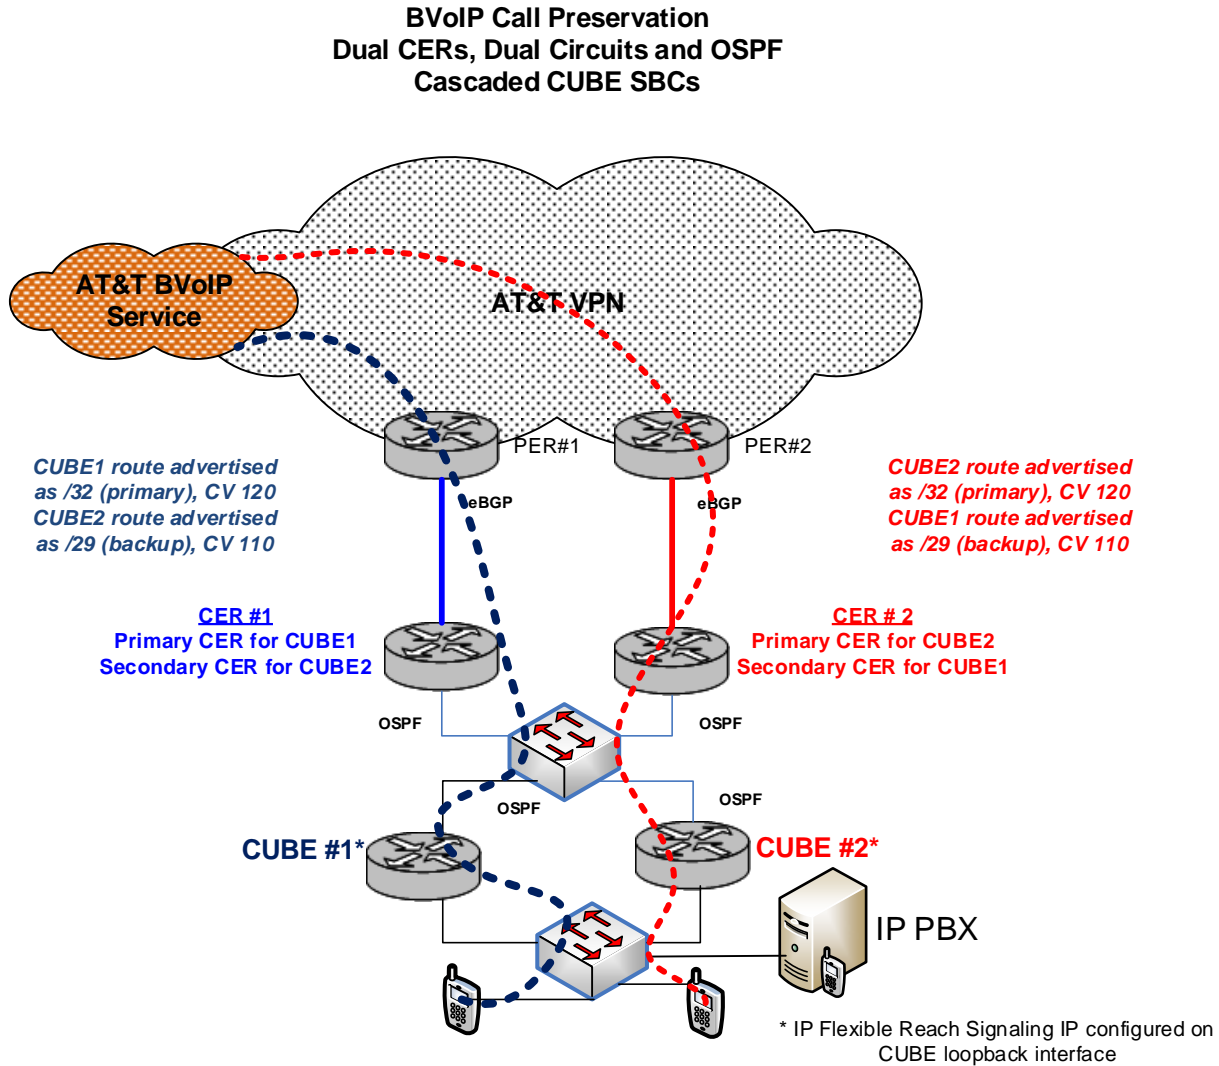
BVoIP Call Preservation
Dual CERs, Dual Circuits and OSPF
Cascaded CUBE SBCs

AT&T BVoIP Service

AT&T VPN

PER#1

PER#2

CUBE1 route advertised as /32 (primary), CV 120
CUBE2 route advertised as /29 (backup), CV 110

eBGP

eBGP

CUBE2 route advertised as /32 (primary), CV 120
CUBE1 route advertised as /29 (backup), CV 110

CER #1
Primary CER for CUBE1
Secondary CER for CUBE2

CER # 2
Primary CER for CUBE2
Secondary CER for CUBE1

OSPF

OSPF

OSPF

OSPF

CUBE #1*

CUBE #2*

IP PBX

* IP Flexible Reach Signaling IP configured on CUBE loopback interface